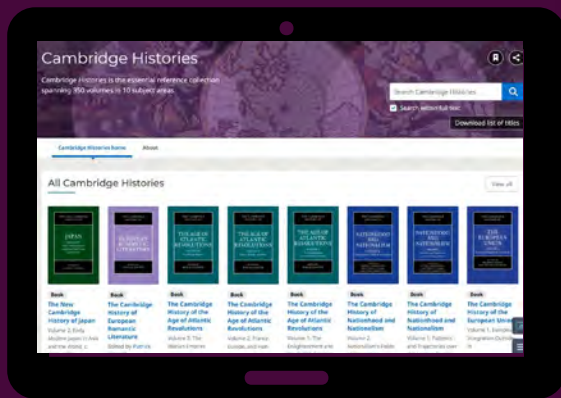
Cambridge Histories

Cambridge Histories is the essential reference collection spanning 350 volumes in 10 subject areas.

Search Cambridge Histories

Search within full text

Download list of titles

Cambridge Histories home

About

All Cambridge Histories

View all

JAPAN

EUROPEAN ROMANTIC LITERATURE

THE AGE OF ATLANTIC REVOLUTIONS

THE AGE OF ATLANTIC REVOLUTIONS

THE AGE OF ATLANTIC REVOLUTIONS

NATIONHOOD AND NATIONALISM

NATIONHOOD AND NATIONALISM

THE EUROPEAN UNION

Book
The New Cambridge History of Japan
Volume 2, Early Modern Japan in Asia and the World, c.

Book
The Cambridge History of European Romantic Literature
Edited by Patrick

Book
The Cambridge History of the Age of Atlantic Revolutions
Volume 3, The Western Hemi

Book
The Cambridge History of the Age of Atlantic Revolutions
Volume 2, France, Europe, and Hait

Book
The Cambridge History of the Age of Atlantic Revolutions
Volume 1, The Enlightenment and

Book
The Cambridge History of Nationhood and Nationalism
Volume 2, Nationalism's Fields

Book
The Cambridge History of Nationhood and Nationalism
Volume 1, Patterns and Trajectories over

Book
The Cambridge History of the European Union
Volume 1, European Integration Outside